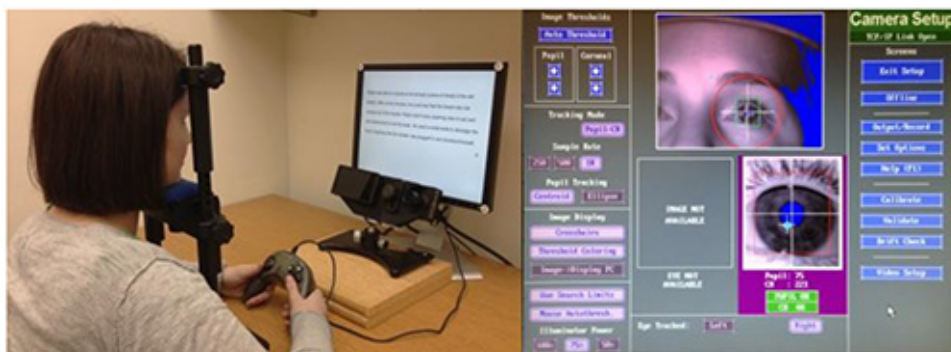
Image Thresholds
Auto Threshold
Pupil
Corneal
+
-
+
-
Tracking Mode
Pupil-CR
Sample Rate
250
500
1K
Pupil Tracking
Centroid
Ellipse
Image Display
Crosshairs
Threshold Coloring
Image→Display PC
Use Search Limits
Mouse Autothresh
Illuminator Power
100%
75%
50%
IMAGE NOT AVAILABLE
EYE NOT AVAILABLE
Eye Tracked:
Left
Right
Pupil: 75
CR : 223
PUPIL OK
CR OK
Camera Setup
TCP/IP Link Open
Screens
Exit Setup
Offline
Output/Record
Set Options
Help (F1)
Calibrate
Validate
Drift Check
Video Setup